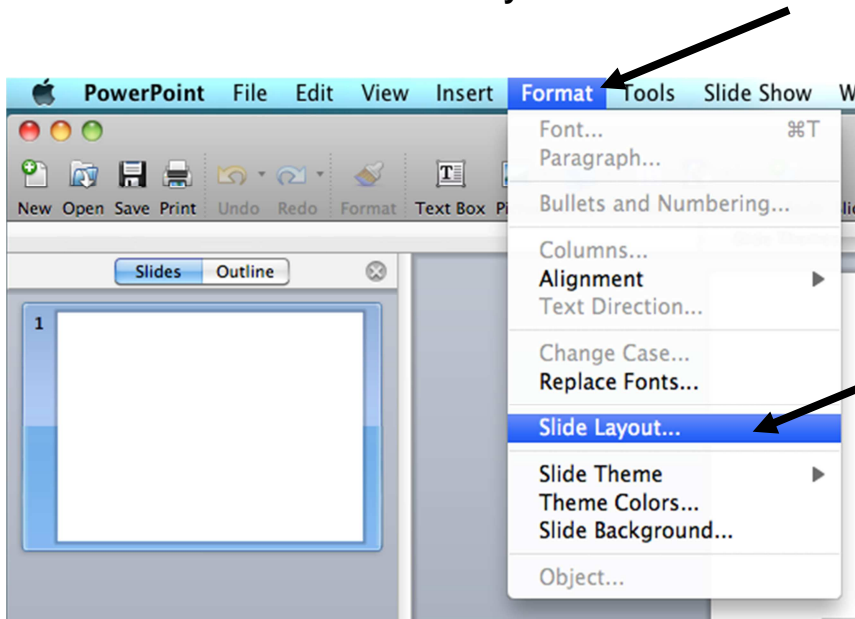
PowerPoint File Edit View Insert Format Tools Slide Show W

New Open Save Print Undo Redo Format Text Box Pi

Slides Outline

1

Font... ⌘T
Paragraph...
Bullets and Numbering...
Columns...
Alignment
Text Direction...
Change Case...
Replace Fonts...
Slide Layout...
Slide Theme
Theme Colors...
Slide Background...
Object...